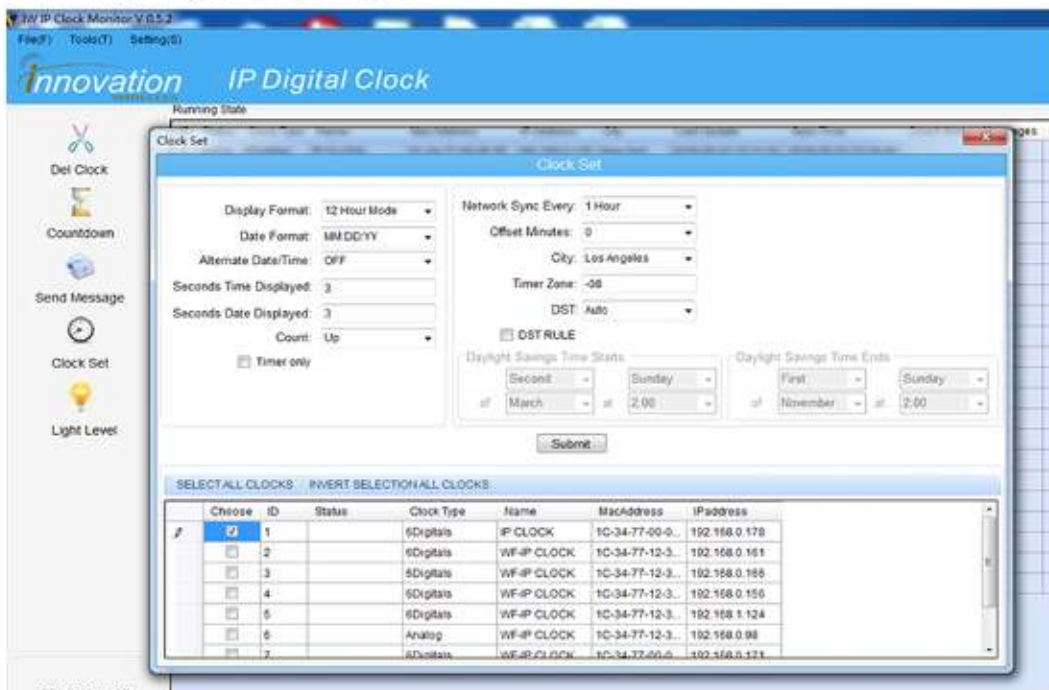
IW IP Clock Monitor V 0.5.2

File(F) Tools(T) Setting(S)

Innovation IP Digital Clock

Running State

Del Clock

Countdown

Send Message

Clock Set

Light Level

Clock Set

Clock Set

Display Format: 12 Hour Mode

Date Format: MM DD/YY

Alternate Date/Time: OFF

Seconds Time Displayed: 3

Seconds Date Displayed: 3

Count: Up

Timer only

Network Sync Every: 1 Hour

Offset Minutes: 0

City: Los Angeles

Timer Zone: -08

DST: Auto

DST RULE

Daylight Savings Time Starts

Second Sunday

of March at 2:00

Daylight Savings Time Ends

First Sunday

of November at 2:00

Submit

SELECT ALL CLOCKS INVERT SELECTION ALL CLOCKS

| | Choose | ID | Status | Clock Type | Name | MacAddress | IPaddress |
|---|---|---|---|---|---|---|---|
| | ☑ | 1 | | 6Digitals | IP CLOCK | 1C-34-77-00-0... | 192.168.0.178 |
| | ☐ | 2 | | 6Digitals | WF-IP CLOCK | 1C-34-77-12-3... | 192.168.0.161 |
| | ☐ | 3 | | 6Digitals | WF-IP CLOCK | 1C-34-77-12-3... | 192.168.0.165 |
| | ☐ | 4 | | 6Digitals | WF-IP CLOCK | 1C-34-77-12-3... | 192.168.0.156 |
| | ☐ | 5 | | 6Digitals | WF-IP CLOCK | 1C-34-77-12-3... | 192.168.1.124 |
| | ☐ | 6 | | Analog | WF-IP CLOCK | 1C-34-77-12-3... | 192.168.0.98 |
| | ☐ | 7 | | 6Digitals | WF-IP CLOCK | 1C-34-77-00-0... | 192.168.0.171 |